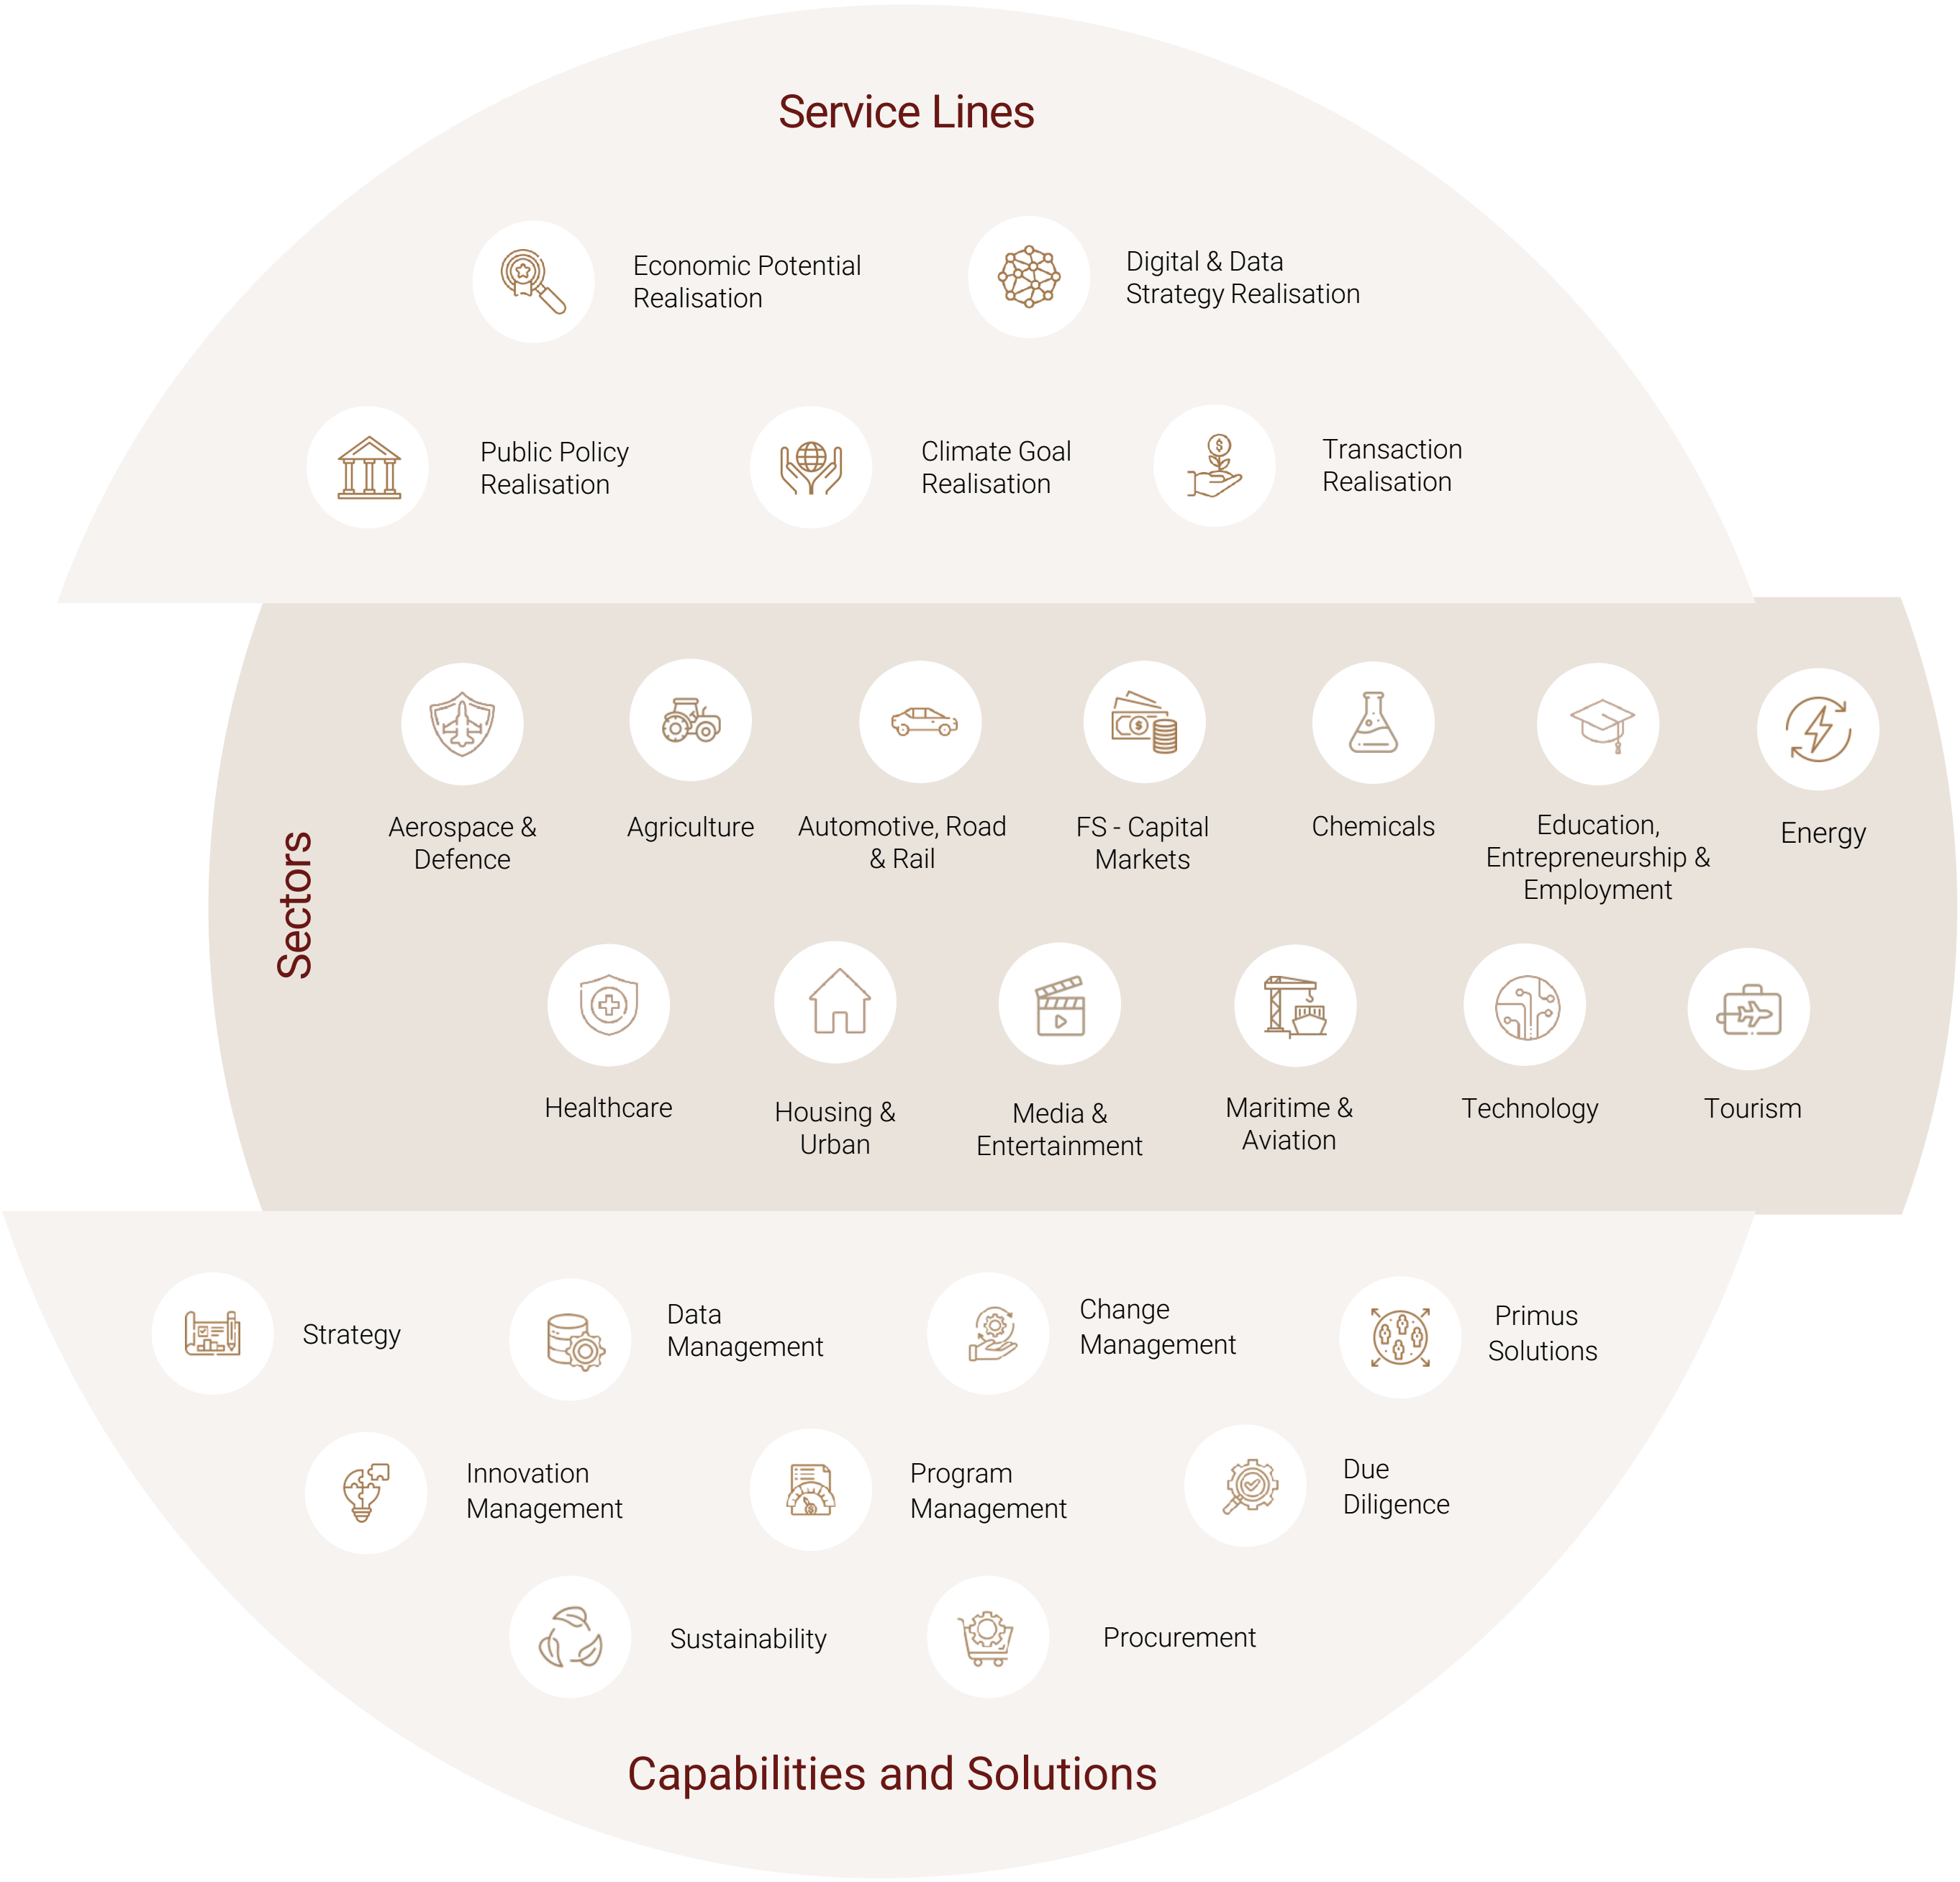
Service Lines

Economic Potential Realisation

Digital & Data Strategy Realisation

Public Policy Realisation

Climate Goal Realisation

Transaction Realisation

Sectors

Aerospace & Defence

Agriculture

Automotive, Road & Rail

FS - Capital Markets

Chemicals

Education, Entrepreneurship & Employment

Energy

Healthcare

Housing & Urban

Media & Entertainment

Maritime & Aviation

Technology

Tourism

Strategy

Data Management

Change Management

Primus Solutions

Innovation Management

Program Management

Due Diligence

Sustainability

Procurement

Capabilities and Solutions